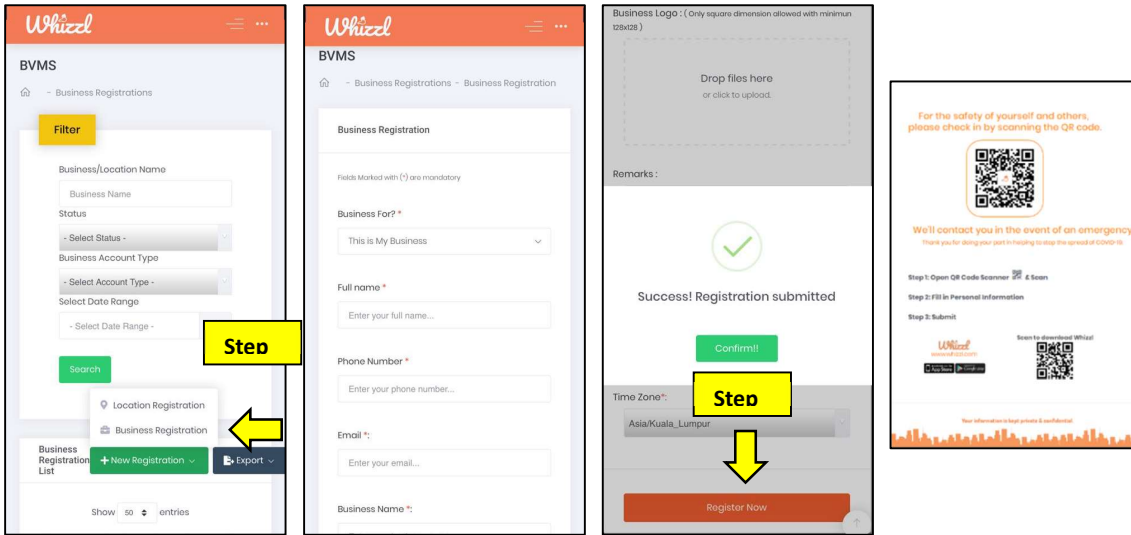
Whizzl

BVMS

- Business Registrations

Filter

Business/Location Name

Business Name

Status

- Select Status -

Business Account Type

- Select Account Type -

Select Date Range

- Select Date Range -

Step

Search

Location Registration

Business Registration

Business Registration List

+ New Registration

Export

Show 50 entries

Whizzl

BVMS

- Business Registrations - Business Registration

Business Registration

Fields Marked with (*) are mandatory

Business For? *

This is My Business

Full name *

Enter your full name...

Phone Number *

Enter your phone number...

Email *:

Enter your email...

Business Name *:

Business Logo : ( Only square dimension allowed with minimun 128x128 )

Drop files here
or click to upload.

Remarks :

Success! Registration submitted

Confirm!!

Step

Time Zone*:

Asia/Kuala_Lumpur

Register Now

For the safety of yourself and others, please check in by scanning the QR code.

We'll contact you in the event of an emergency

Thank you for doing your part in helping to stop the spread of COVID-19

Step 1: Open QR Code Scanner & Scan

Step 2: Fill in Personal Information

Step 3: Submit

Whizzl
www.whizzl.com

Scan to download Whizzl

Your information is kept private & confidential